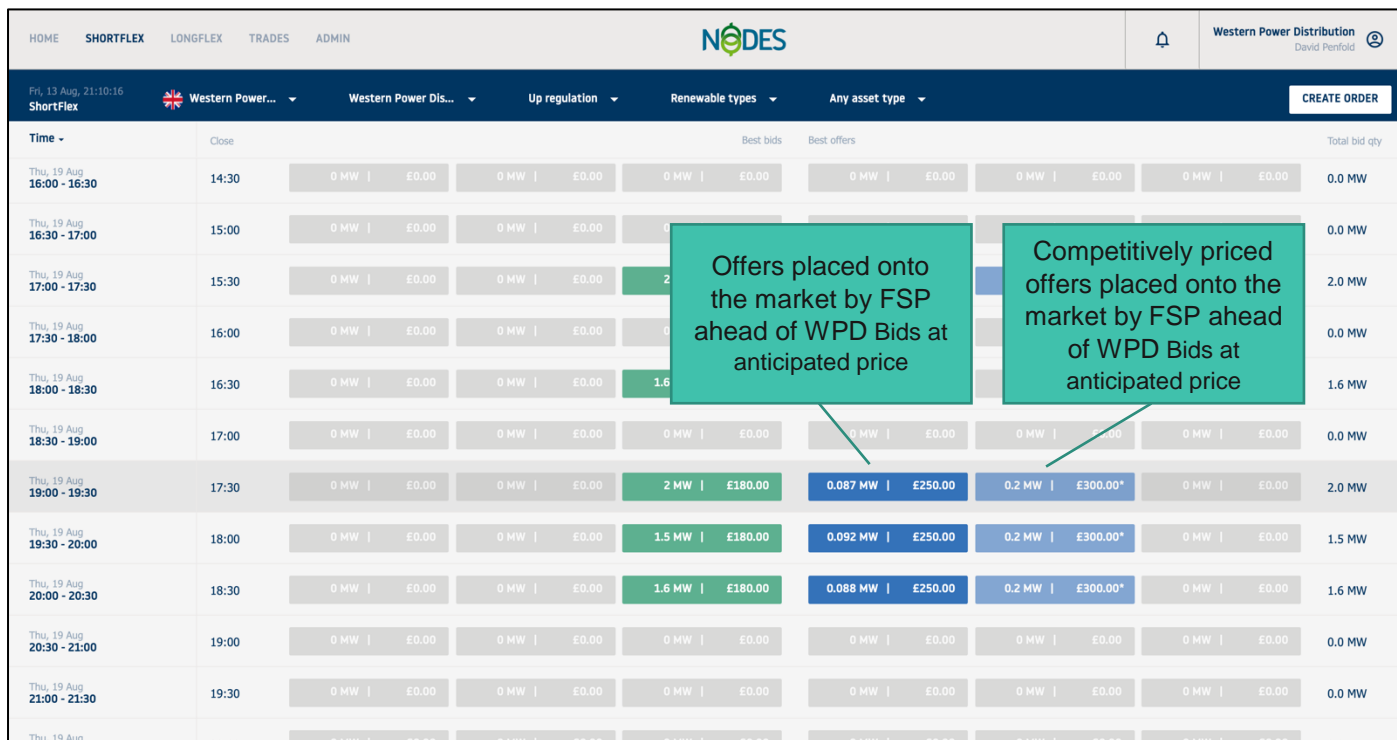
HOME SHORTFLEX LONGFLEX TRADES ADMIN

NODES

Western Power Distribution
David Penfold

Fri, 13 Aug, 21:10:16
ShortFlex

Western Power... Western Power Dis... Up regulation Renewable types Any asset type

CREATE ORDER

| Time | Close | | | Best bids | Best offers | | | Total bid qty |
|---|---|---|---|---|---|---|---|---|
| Thu, 19 Aug 16:00 - 16:30 | 14:30 | 0 MW \| £0.00 | 0 MW \| £0.00 | 0 MW \| £0.00 | 0 MW \| £0.00 | 0 MW \| £0.00 | 0 MW \| £0.00 | 0.0 MW |
| Thu, 19 Aug 16:30 - 17:00 | 15:00 | 0 MW \| £0.00 | 0 MW \| £0.00 | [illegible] | | | | 0.0 MW |
| Thu, 19 Aug 17:00 - 17:30 | 15:30 | 0 MW \| £0.00 | 0 MW \| £0.00 | 2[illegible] | | | | 2.0 MW |
| Thu, 19 Aug 17:30 - 18:00 | 16:00 | 0 MW \| £0.00 | 0 MW \| £0.00 | | | | | 0.0 MW |
| Thu, 19 Aug 18:00 - 18:30 | 16:30 | 0 MW \| £0.00 | 0 MW \| £0.00 | 1.6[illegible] | | | | 1.6 MW |
| Thu, 19 Aug 18:30 - 19:00 | 17:00 | 0 MW \| £0.00 | 0 MW \| £0.00 | 0 MW \| £0.00 | 0 MW \| £0.00 | 0 MW \| £0.00 | 0 MW \| £0.00 | 0.0 MW |
| Thu, 19 Aug 19:00 - 19:30 | 17:30 | 0 MW \| £0.00 | 0 MW \| £0.00 | 2 MW \| £180.00 | 0.087 MW \| £250.00 | 0.2 MW \| £300.00* | 0 MW \| £0.00 | 2.0 MW |
| Thu, 19 Aug 19:30 - 20:00 | 18:00 | 0 MW \| £0.00 | 0 MW \| £0.00 | 1.5 MW \| £180.00 | 0.092 MW \| £250.00 | 0.2 MW \| £300.00* | 0 MW \| £0.00 | 1.5 MW |
| Thu, 19 Aug 20:00 - 20:30 | 18:30 | 0 MW \| £0.00 | 0 MW \| £0.00 | 1.6 MW \| £180.00 | 0.088 MW \| £250.00 | 0.2 MW \| £300.00* | 0 MW \| £0.00 | 1.6 MW |
| Thu, 19 Aug 20:30 - 21:00 | 19:00 | 0 MW \| £0.00 | 0 MW \| £0.00 | 0 MW \| £0.00 | 0 MW \| £0.00 | 0 MW \| £0.00 | 0 MW \| £0.00 | 0.0 MW |
| Thu, 19 Aug 21:00 - 21:30 | 19:30 | 0 MW \| £0.00 | 0 MW \| £0.00 | 0 MW \| £0.00 | 0 MW \| £0.00 | 0 MW \| £0.00 | 0 MW \| £0.00 | 0.0 MW |
| Thu, 19 Aug | | | | | | | | |

Offers placed onto the market by FSP ahead of WPD Bids at anticipated price

Competitively priced offers placed onto the market by FSP ahead of WPD Bids at anticipated price